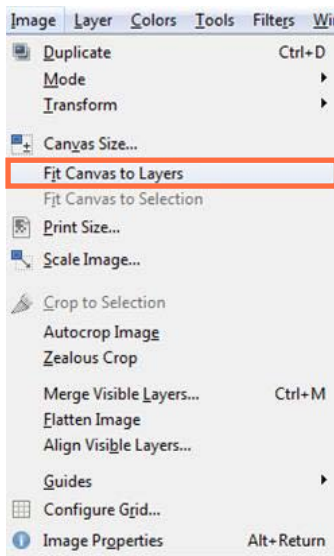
Image Layer Colors Tools Filters Wi

Duplicate Ctrl+D
Mode
Transform

Canvas Size...
Fit Canvas to Layers
Fit Canvas to Selection
Print Size...
Scale Image...

Crop to Selection
Autocrop Image
Zealous Crop

Merge Visible Layers... Ctrl+M
Flatten Image
Align Visible Layers...

Guides
Configure Grid...
Image Properties Alt+Return